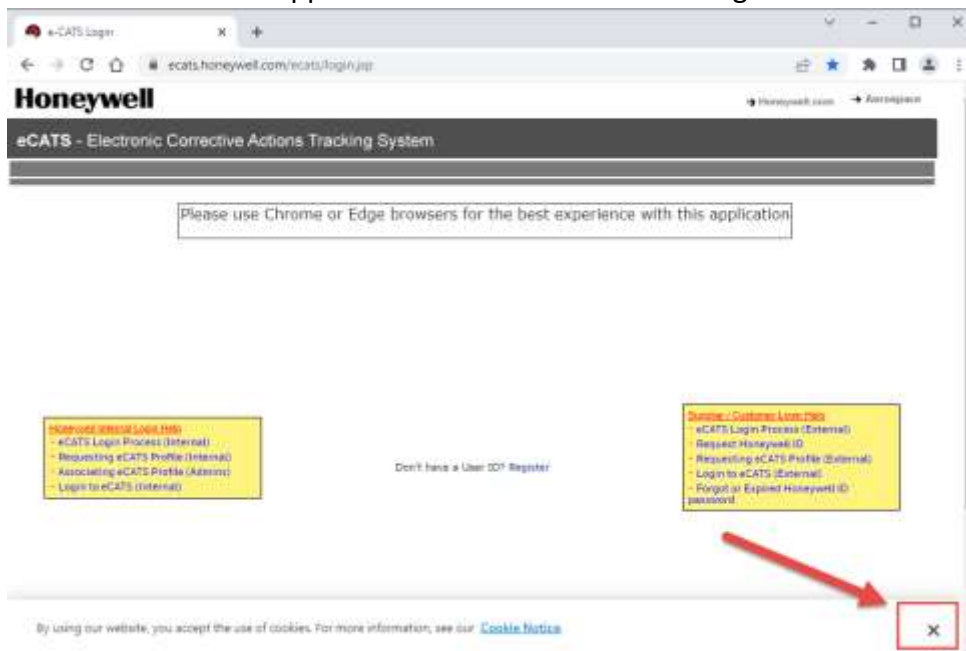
e-CATS Login

ecats.honeywell.com/ecats/login.jsp

Honeywell

→ Honeywell.com → Aerospace

eCATS - Electronic Corrective Actions Tracking System

Please use Chrome or Edge browsers for the best experience with this application

Honeywell Internal Login Help
- eCATS Login Process (Internal)
- Requesting eCATS Profile (Internal)
- Associating eCATS Profile (Admins)
- Login to eCATS (Internal)

Don't have a User ID? Register

Supplier / Customer Login Help
- eCATS Login Process (External)
- Request Honeywell ID
- Requesting eCATS Profile (External)
- Login to eCATS (External)
- Forgot or Expired Honeywell ID password

By using our website, you accept the use of cookies. For more information, see our Cookie Notice

×